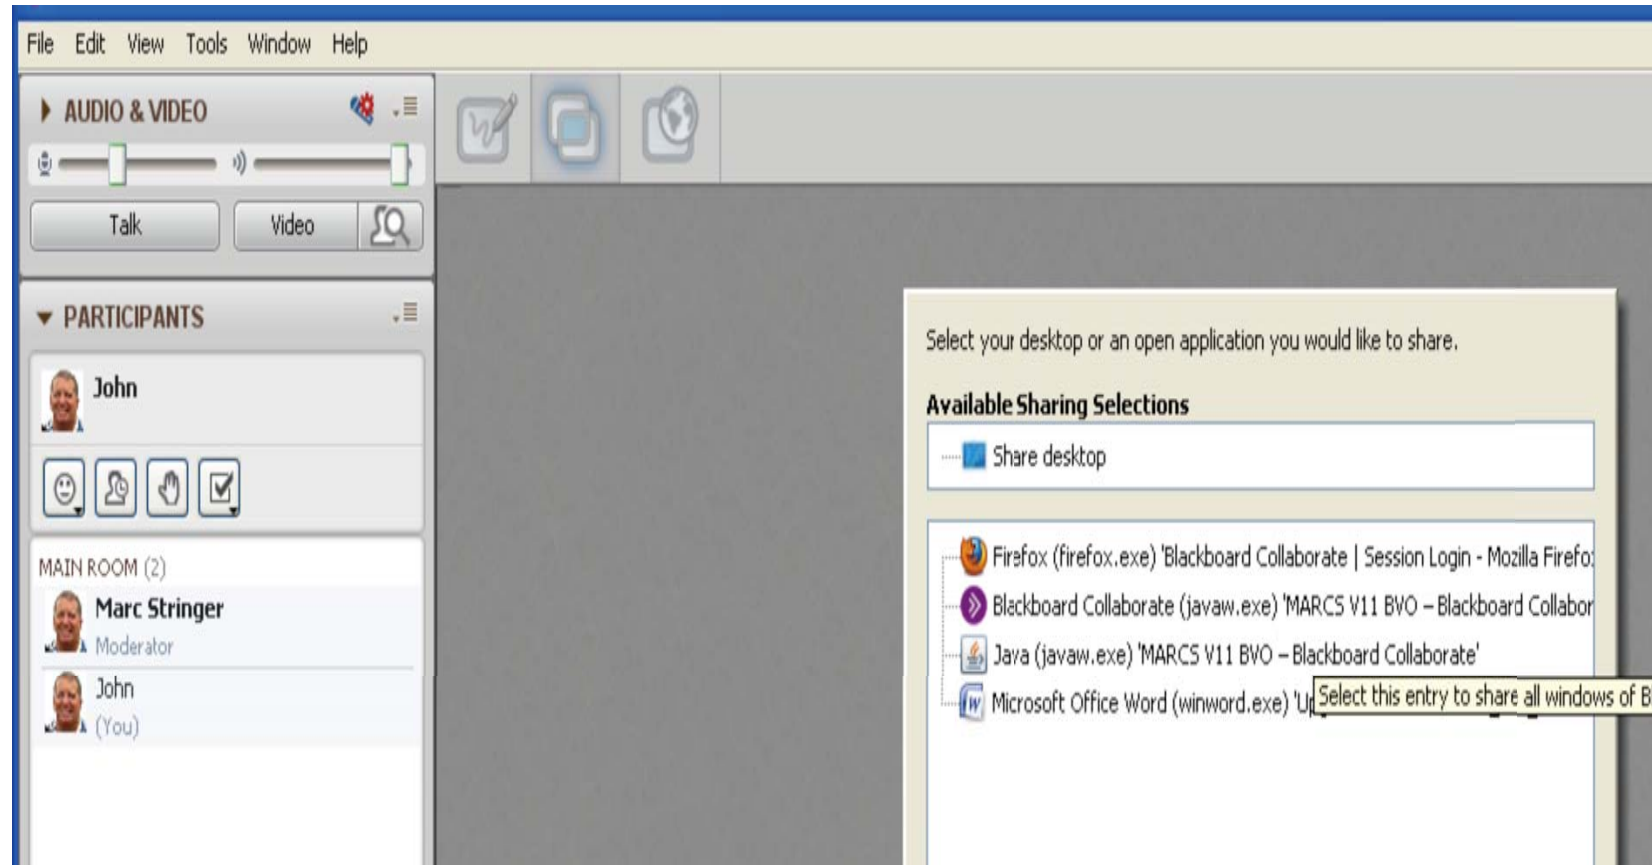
File Edit View Tools Window Help

AUDIO & VIDEO

Talk

Video

PARTICIPANTS

John

MAIN ROOM (2)

Marc Stringer
Moderator

John
(You)

Select your desktop or an open application you would like to share.

Available Sharing Selections

Share desktop

Firefox (firefox.exe) 'Blackboard Collaborate | Session Login - Mozilla Firefo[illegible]

Blackboard Collaborate (javaw.exe) 'MARCS V11 BVO – Blackboard Collabor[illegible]

Java (javaw.exe) 'MARCS V11 BVO – Blackboard Collaborate'

Microsoft Office Word (winword.exe) 'U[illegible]

Select this entry to share all windows of B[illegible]